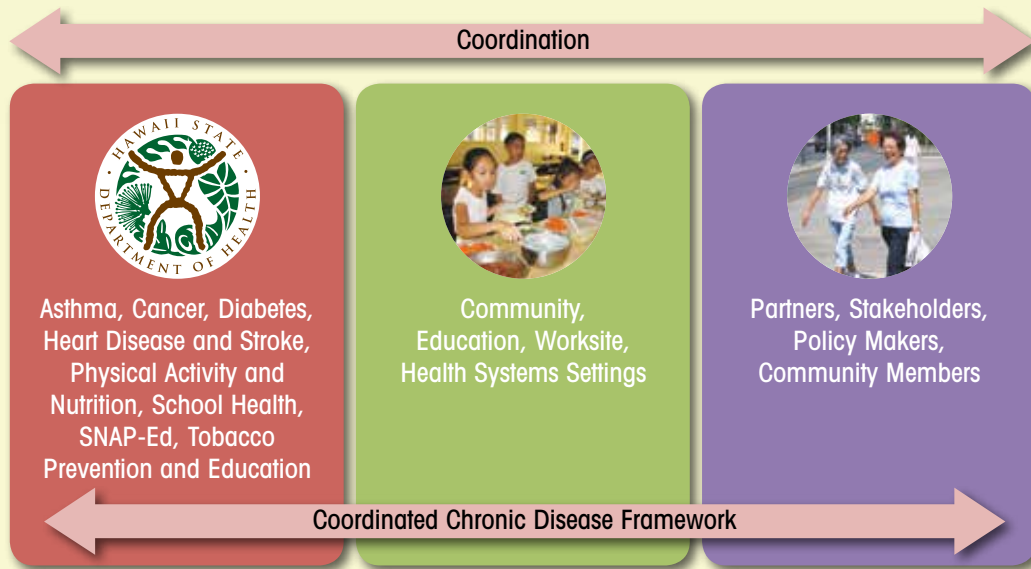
Coordination

HAWAII STATE DEPARTMENT OF HEALTH

Asthma, Cancer, Diabetes, Heart Disease and Stroke, Physical Activity and Nutrition, School Health, SNAP-Ed, Tobacco Prevention and Education

Community, Education, Worksite, Health Systems Settings

Partners, Stakeholders, Policy Makers, Community Members

Coordinated Chronic Disease Framework